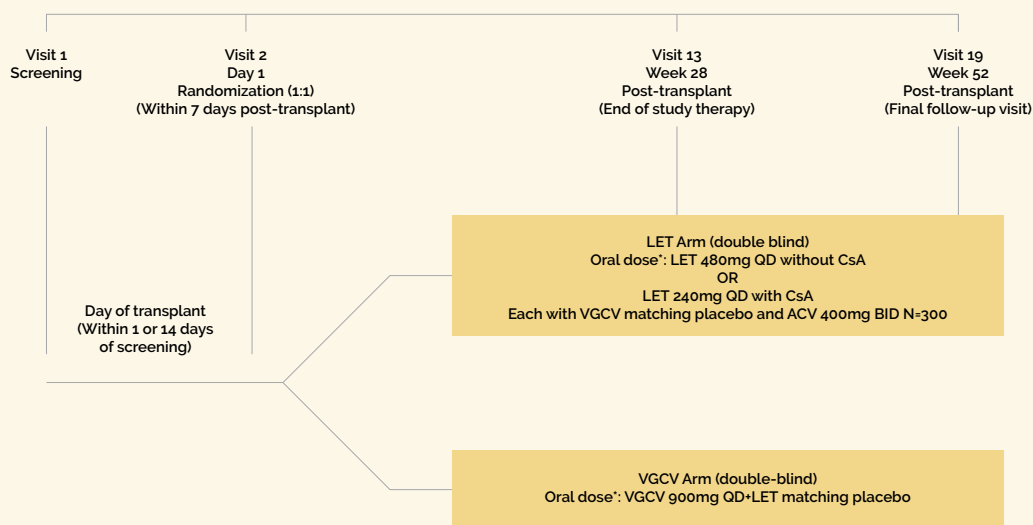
Visit 1
Screening

Visit 2
Day 1
Randomization (1:1)
(Within 7 days post-transplant)

Visit 13
Week 28
Post-transplant
(End of study therapy)

Visit 19
Week 52
Post-transplant
(Final follow-up visit)

Day of transplant
(Within 1 or 14 days of screening)

LET Arm (double blind)
Oral dose*: LET 480mg QD without CsA
OR
LET 240mg QD with CsA
Each with VGCV matching placebo and ACV 400mg BID N=300

VGCV Arm (double-blind)
Oral dose*: VGCV 900mg QD+LET matching placebo